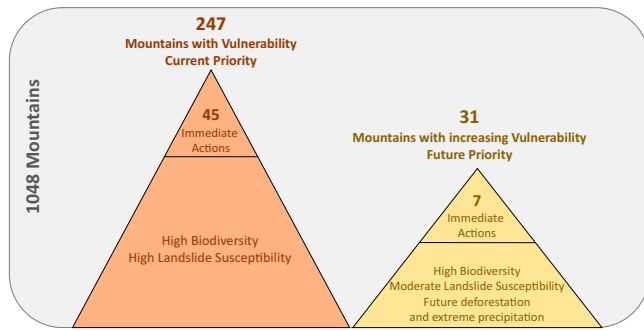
1048 Mountains

247
Mountains with Vulnerability
Current Priority

45
Immediate
Actions

High Biodiversity
High Landslide Susceptibility

31
Mountains with increasing Vulnerability
Future Priority

7
Immediate
Actions

High Biodiversity
Moderate Landslide Susceptibility
Future deforestation
and extreme precipitation